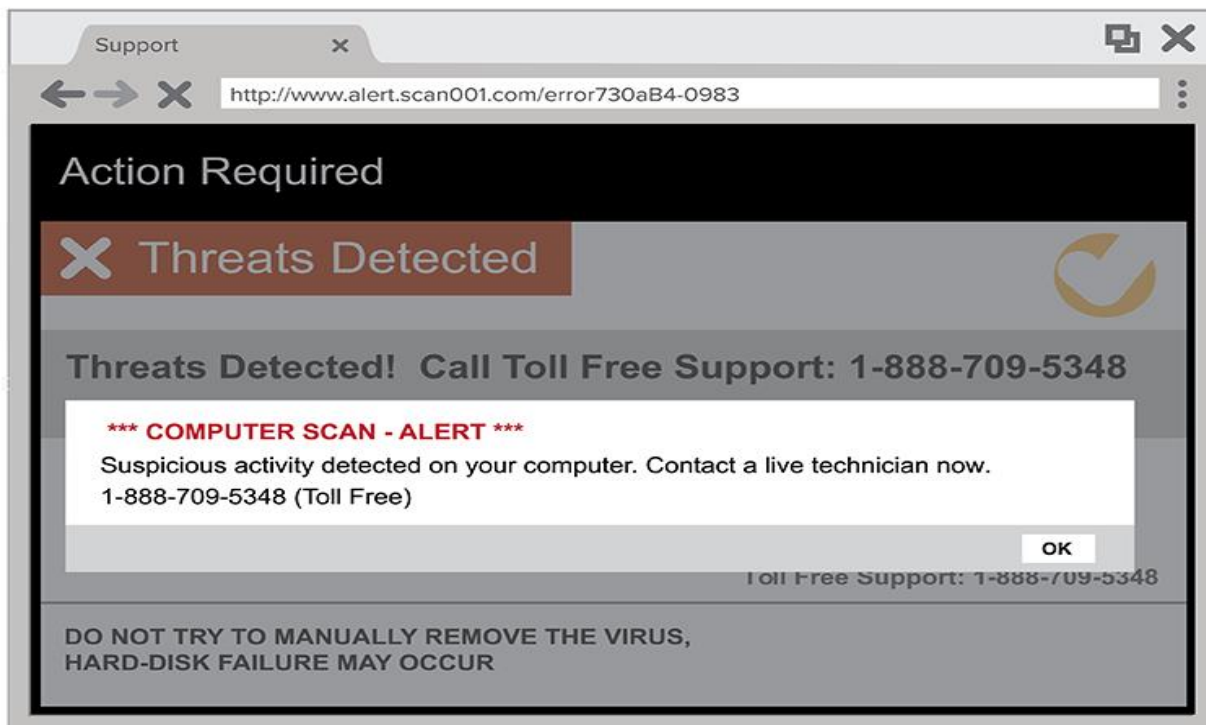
Support ×

http://www.alert.scan001.com/error730aB4-0983

Action Required

Threats Detected

Threats Detected! Call Toll Free Support: 1-888-709-5348

*** COMPUTER SCAN - ALERT ***

Suspicious activity detected on your computer. Contact a live technician now. 1-888-709-5348 (Toll Free)

OK

Toll Free Support: 1-888-709-5348

DO NOT TRY TO MANUALLY REMOVE THE VIRUS, HARD-DISK FAILURE MAY OCCUR